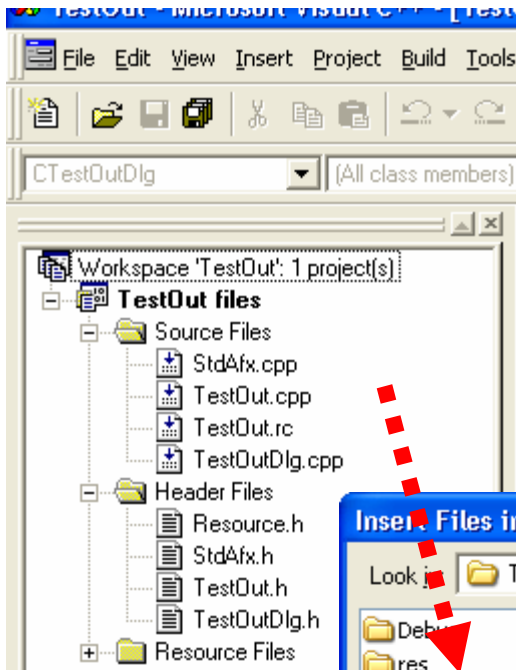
TestOut - Microsoft Visual C++ - [Test

File Edit View Insert Project Build Tools

CTestOutDlg

(All class members)

Workspace 'TestOut': 1 project(s)

TestOut files

Source Files

StdAfx.cpp

TestOut.cpp

TestOut.rc

TestOutDlg.cpp

Header Files

Resource.h

StdAfx.h

TestOut.h

TestOutDlg.h

Resource Files

Insert Files in

Look in: T

Debu

res